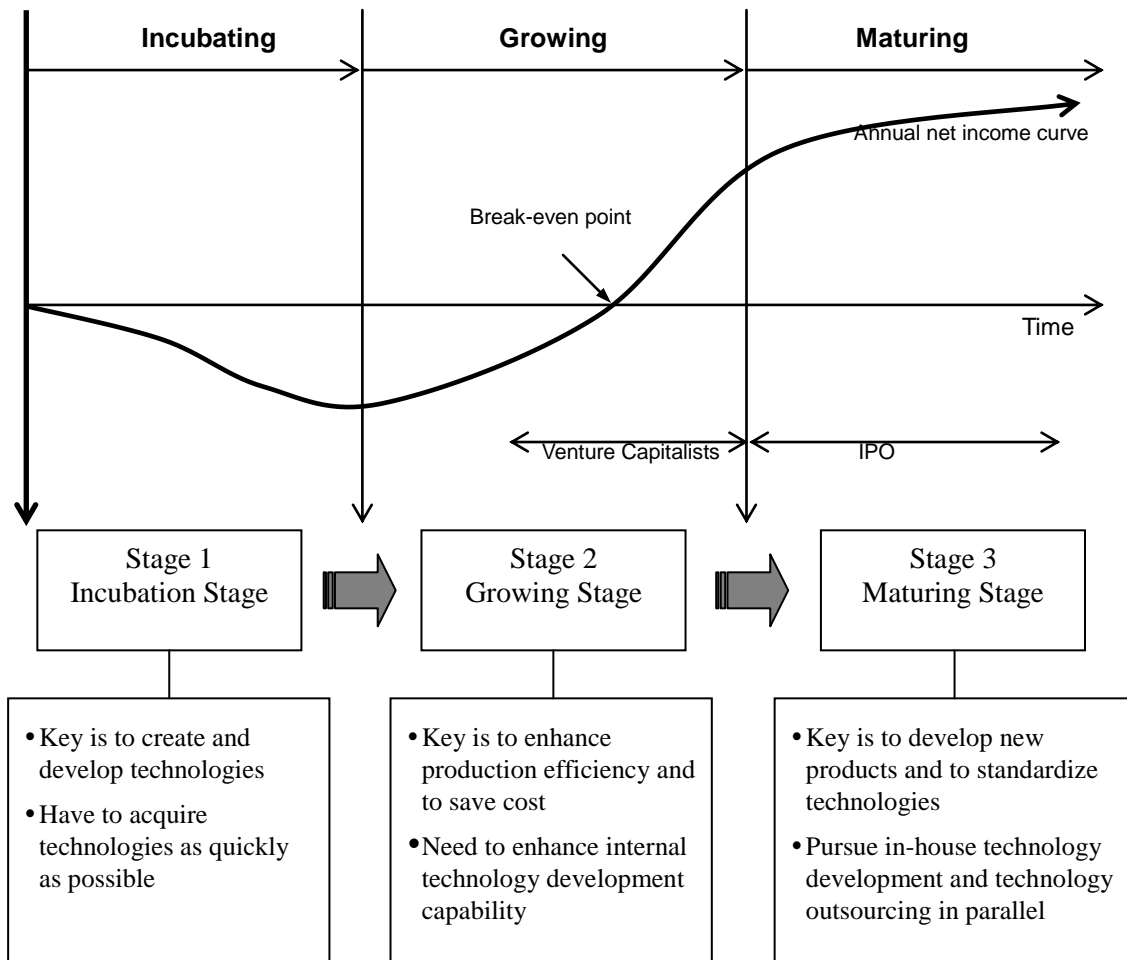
Incubating

Growing

Maturing

Annual net income curve

Break-even point

Time

Venture Capitalists

IPO

Stage 1
Incubation Stage

Stage 2
Growing Stage

Stage 3
Maturing Stage

• Key is to create and develop technologies
• Have to acquire technologies as quickly as possible

• Key is to enhance production efficiency and to save cost
• Need to enhance internal technology development capability

• Key is to develop new products and to standardize technologies
• Pursue in-house technology development and technology outsourcing in parallel